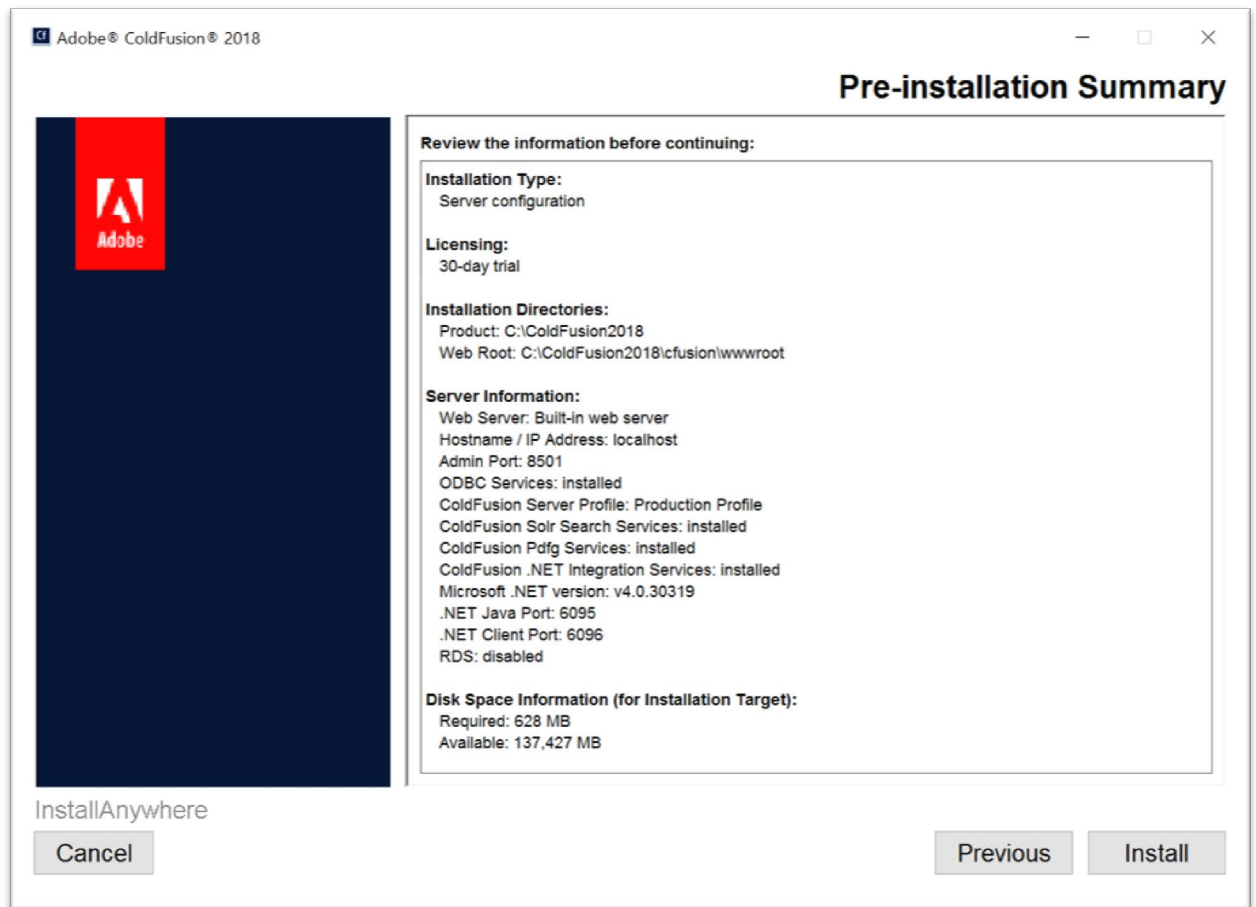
Cf Adobe® ColdFusion® 2018

Pre-installation Summary

Adobe

Review the information before continuing:

Installation Type:
Server configuration

Licensing:
30-day trial

Installation Directories:
Product: C:\ColdFusion2018
Web Root: C:\ColdFusion2018\cfusion\wwwroot

Server Information:
Web Server: Built-in web server
Hostname / IP Address: localhost
Admin Port: 8501
ODBC Services: installed
ColdFusion Server Profile: Production Profile
ColdFusion Solr Search Services: installed
ColdFusion Pdfg Services: installed
ColdFusion .NET Integration Services: installed
Microsoft .NET version: v4.0.30319
.NET Java Port: 6095
.NET Client Port: 6096
RDS: disabled

Disk Space Information (for Installation Target):
Required: 628 MB
Available: 137,427 MB

InstallAnywhere

Cancel

Previous

Install